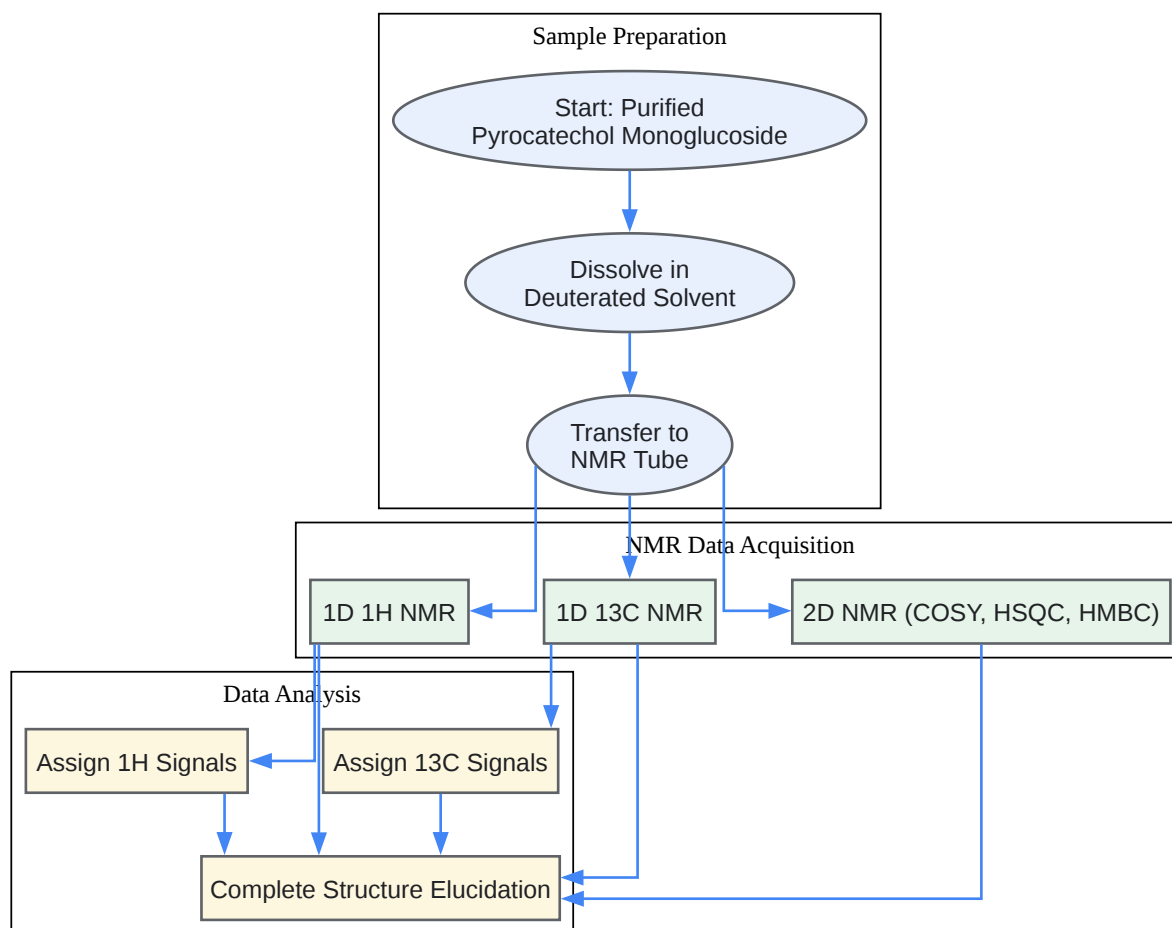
Sample Preparation

Start: Purified Pyrocatechol Monoglucoside

Dissolve in Deuterated Solvent

Transfer to NMR Tube

NMR Data Acquisition

1D 1H NMR

1D 13C NMR

2D NMR (COSY, HSQC, HMBC)

Data Analysis

Assign 1H Signals

Assign 13C Signals

Complete Structure Elucidation